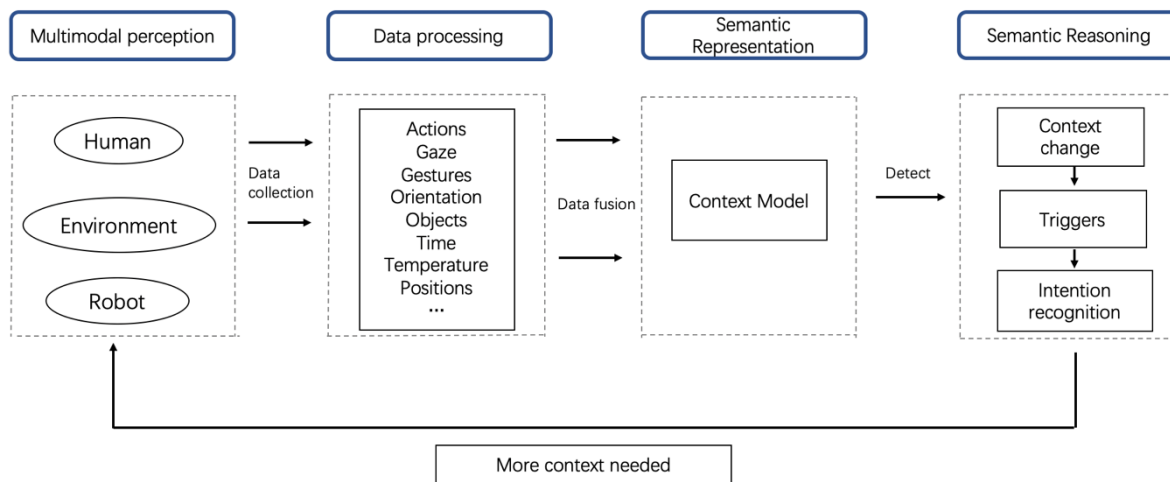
Multimodal perception

Data processing

Semantic Representation

Semantic Reasoning

Human

Environment

Robot

Data collection

Actions
Gaze
Gestures
Orientation
Objects
Time
Temperature
Positions
...

Data fusion

Context Model

Detect

Context change

Triggers

Intention recognition

More context needed